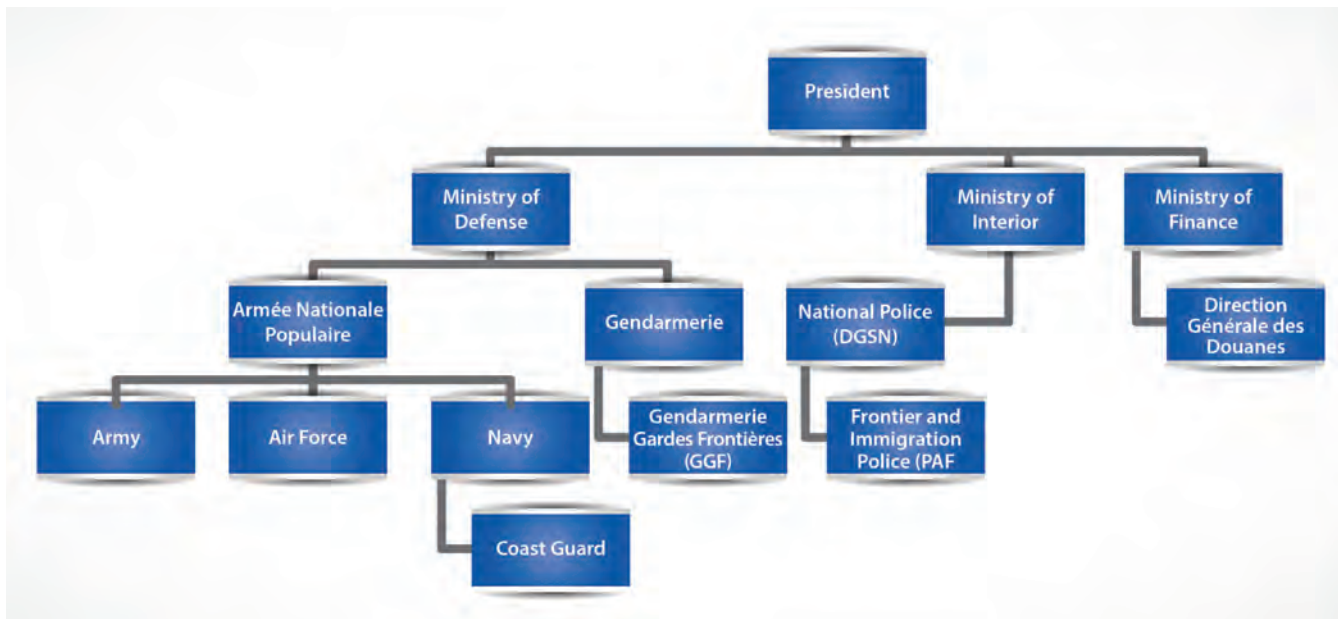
President

Ministry of Defense

Ministry of Interior

Ministry of Finance

Armée Nationale Populaire

Gendarmerie

National Police (DGSN)

Direction Générale des Douanes

Army

Air Force

Navy

Gendarmerie Gardes Frontières (GGF)

Frontier and Immigration Police (PAF

Coast Guard